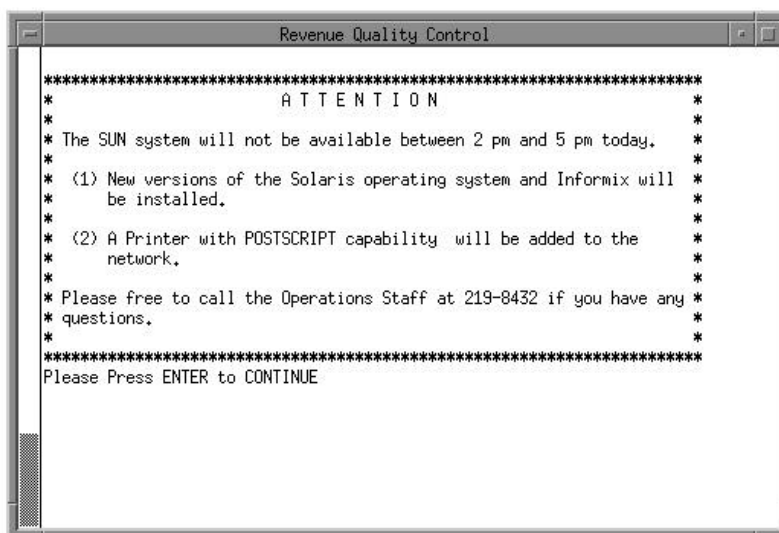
Revenue Quality Control

A T T E N T I O N

The SUN system will not be available between 2 pm and 5 pm today.

(1) New versions of the Solaris operating system and Informix will be installed.

(2) A Printer with POSTSCRIPT capability will be added to the network.

Please free to call the Operations Staff at 219-8432 if you have any questions.

Please Press ENTER to CONTINUE